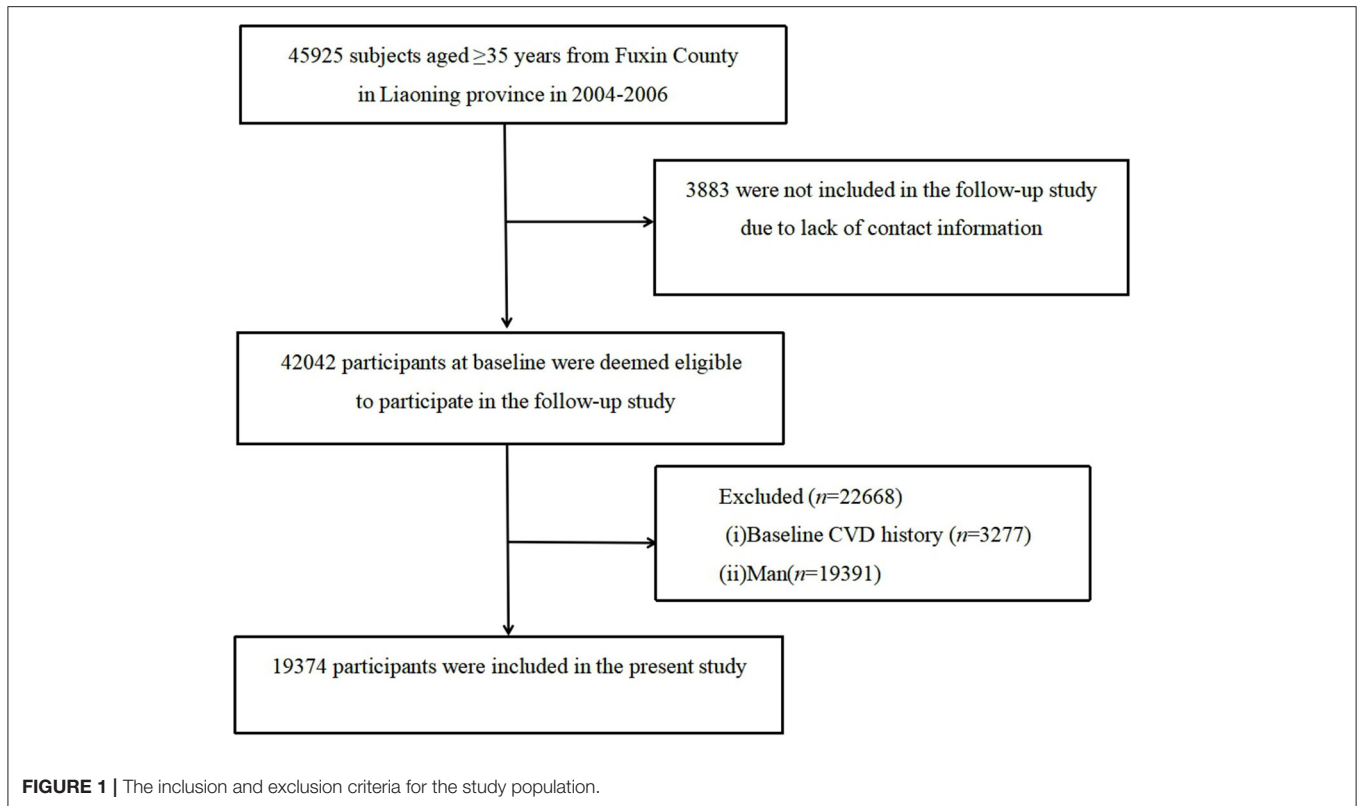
45925 subjects aged $\geq$35 years from Fuxin County in Liaoning province in 2004-2006

3883 were not included in the follow-up study due to lack of contact information

42042 participants at baseline were deemed eligible to participate in the follow-up study

Excluded ($n$=22668)
(i)Baseline CVD history ($n$=3277)
(ii)Man($n$=19391)

19374 participants were included in the present study

**FIGURE 1 |** The inclusion and exclusion criteria for the study population.